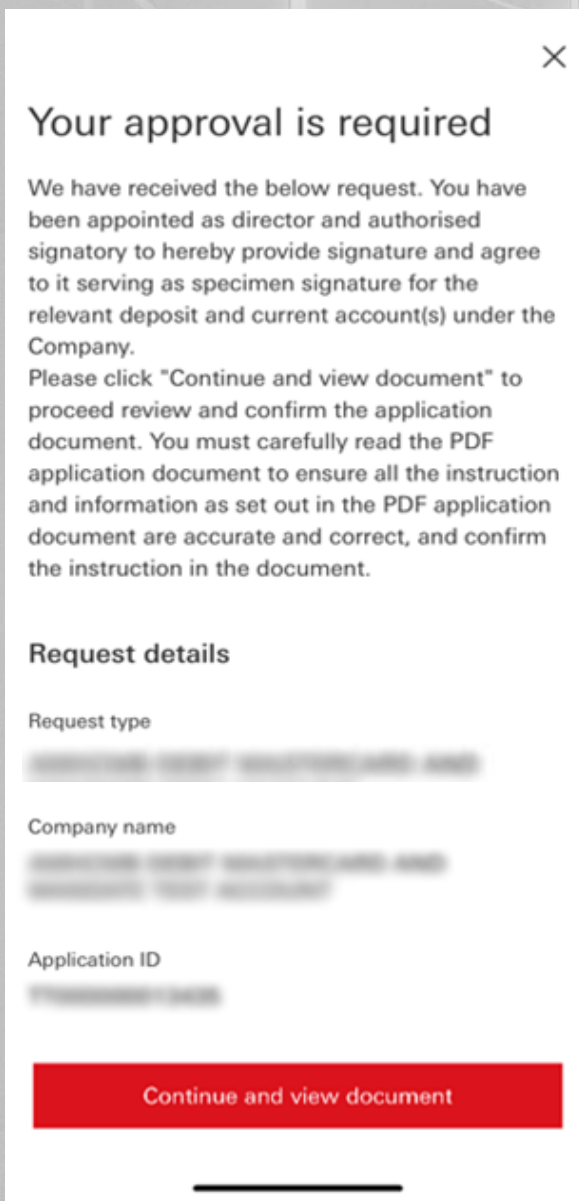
×

Your approval is required

We have received the below request. You have been appointed as director and authorised signatory to hereby provide signature and agree to it serving as specimen signature for the relevant deposit and current account(s) under the Company.
Please click "Continue and view document" to proceed review and confirm the application document. You must carefully read the PDF application document to ensure all the instruction and information as set out in the PDF application document are accurate and correct, and confirm the instruction in the document.

Request details

Request type

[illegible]

Company name

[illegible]

Application ID

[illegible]

Continue and view document